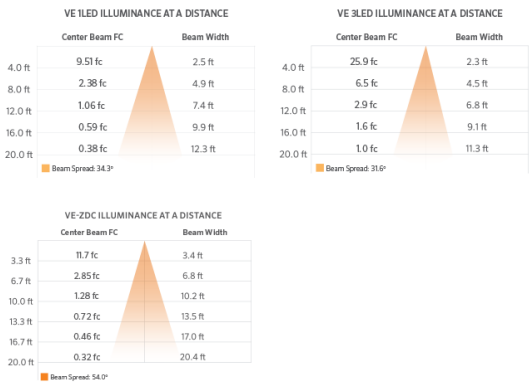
VE 1LED ILLUMINANCE AT A DISTANCE

| | Center Beam FC | Beam Width |
|---|---|---|
| 4.0 ft | 9.51 fc | 2.5 ft |
| 8.0 ft | 2.38 fc | 4.9 ft |
| 12.0 ft | 1.06 fc | 7.4 ft |
| 16.0 ft | 0.59 fc | 9.9 ft |
| 20.0 ft | 0.38 fc | 12.3 ft |

Beam Spread: 34.3°

VE 3LED ILLUMINANCE AT A DISTANCE

| | Center Beam FC | Beam Width |
|---|---|---|
| 4.0 ft | 25.9 fc | 2.3 ft |
| 8.0 ft | 6.5 fc | 4.5 ft |
| 12.0 ft | 2.9 fc | 6.8 ft |
| 16.0 ft | 1.6 fc | 9.1 ft |
| 20.0 ft | 1.0 fc | 11.3 ft |

Beam Spread: 31.6°

VE-ZDC ILLUMINANCE AT A DISTANCE

| | Center Beam FC | Beam Width |
|---|---|---|
| 3.3 ft | 11.7 fc | 3.4 ft |
| 6.7 ft | 2.85 fc | 6.8 ft |
| 10.0 ft | 1.28 fc | 10.2 ft |
| 13.3 ft | 0.72 fc | 13.5 ft |
| 16.7 ft | 0.46 fc | 17.0 ft |
| 20.0 ft | 0.32 fc | 20.4 ft |

Beam Spread: 54.0°